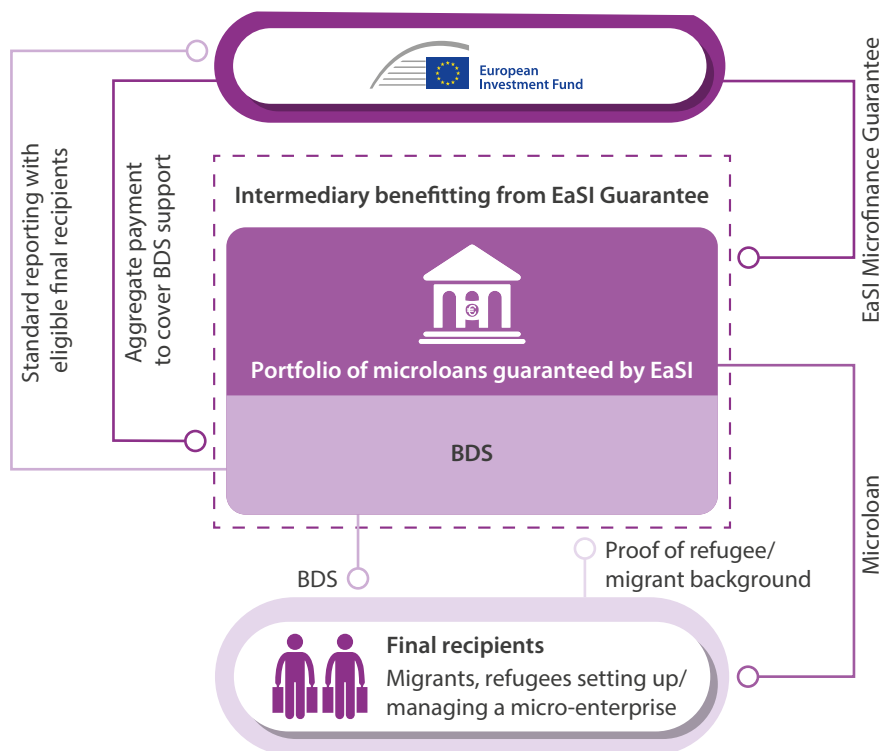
European Investment Fund

Standard reporting with eligible final recipients

Aggregate payment to cover BDS support

Intermediary benefitting from EaSI Guarantee

EaSI Microfinance Guarantee

Portfolio of microloans guaranteed by EaSI

BDS

Microloan

BDS

Proof of refugee/ migrant background

Final recipients

Migrants, refugees setting up/ managing a micro-enterprise